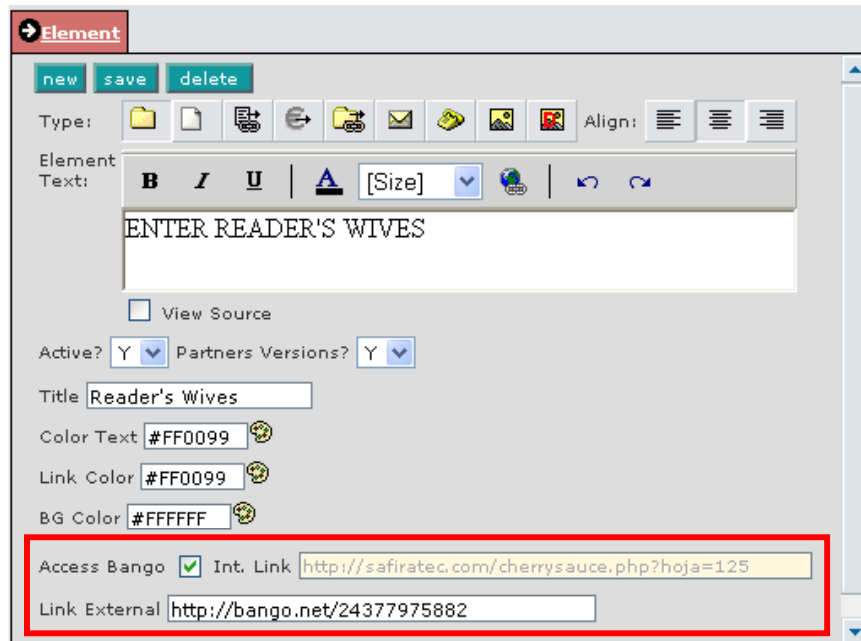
Element

new save delete

Type:

Align:

Element Text:

B I U A [Size]

ENTER READER'S WIVES

View Source

Active? Y Partners Versions? Y

Title Reader's Wives

Color Text #FF0099

Link Color #FF0099

BG Color #FFFFFF

Access Bango Int. Link http://safiratec.com/cherrysauce.php?hoja=125

Link External http://bango.net/24377975882